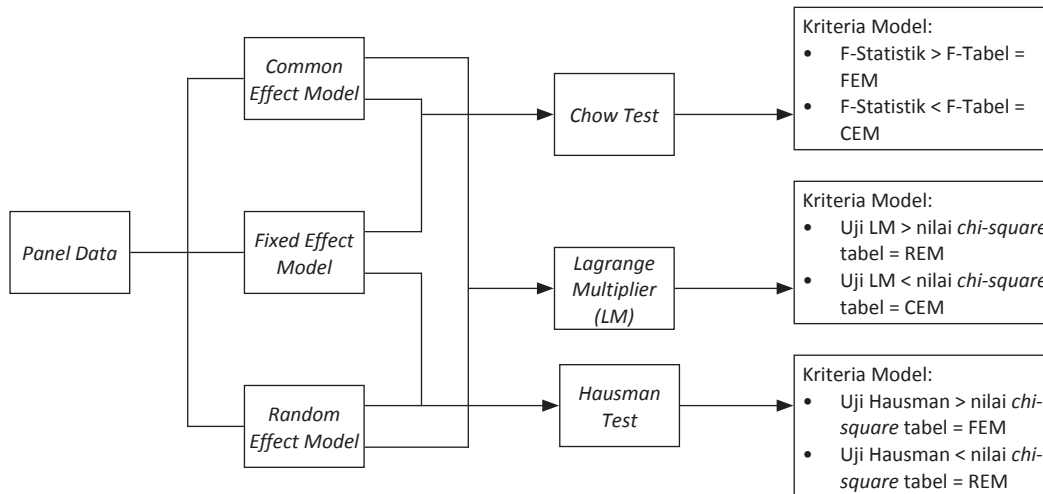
Panel Data

Common Effect Model

Fixed Effect Model

Random Effect Model

Chow Test

Lagrange Multiplier (LM)

Hausman Test

Kriteria Model:
- F-Statistik > F-Tabel = FEM
- F-Statistik < F-Tabel = CEM

Kriteria Model:
- Uji LM > nilai chi-square tabel = REM
- Uji LM < nilai chi-square tabel = CEM

Kriteria Model:
- Uji Hausman > nilai chi-square tabel = FEM
- Uji Hausman < nilai chi-square tabel = REM